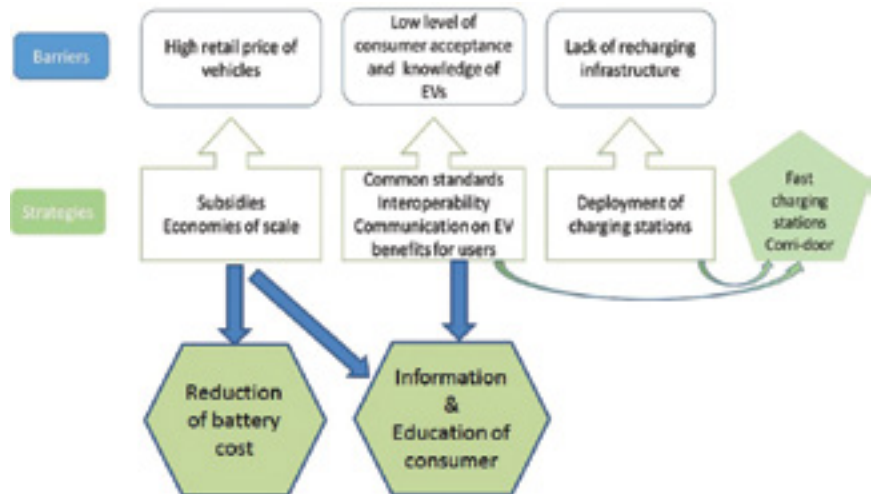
Barriers

High retail price of vehicles

Low level of consumer acceptance and knowledge of EVs

Lack of recharging infrastructure

Strategies

Subsidies
Economies of scale

Common standards
Interoperability
Communication on EV benefits for users

Deployment of charging stations

Fast charging stations Corri-door

Reduction of battery cost

Information & Education of consumer